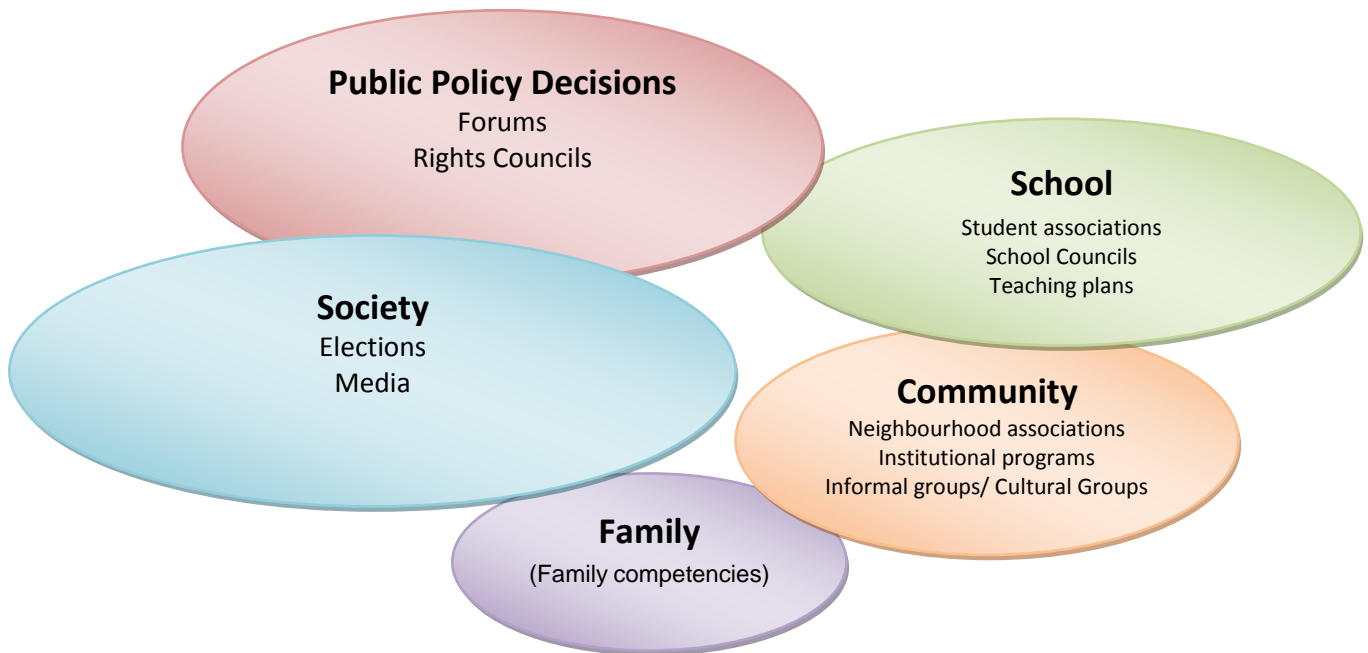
Public Policy Decisions
Forums
Rights Councils

School
Student associations
School Councils
Teaching plans

Society
Elections
Media

Community
Neighbourhood associations
Institutional programs
Informal groups/ Cultural Groups

Family
(Family competencies)